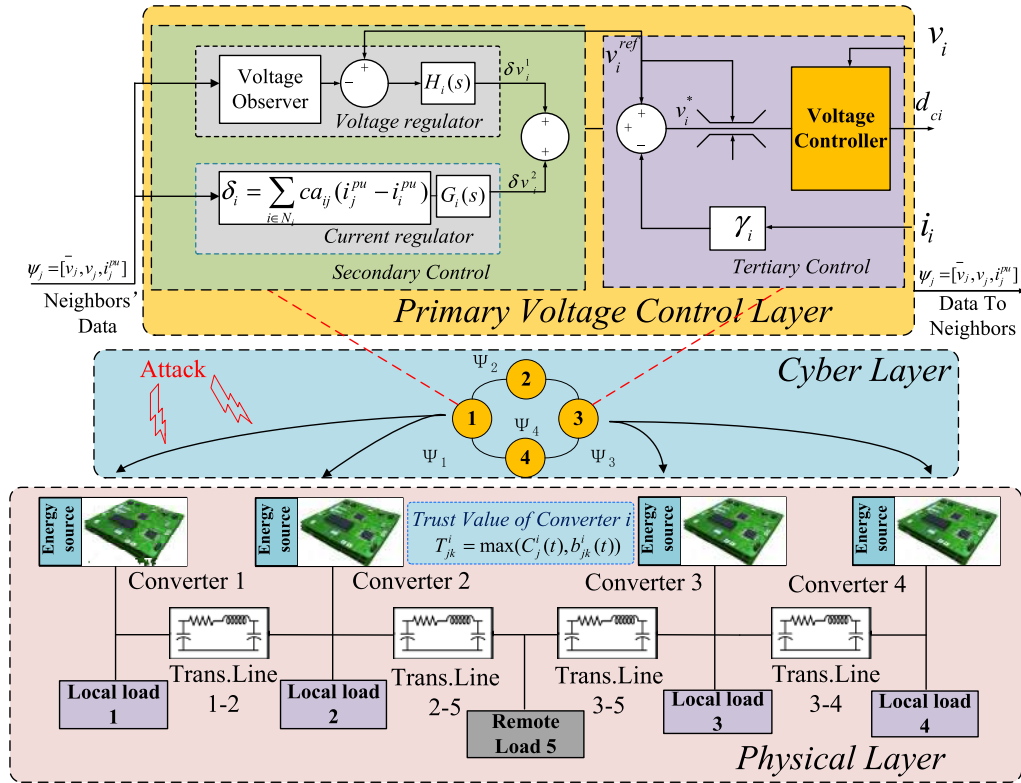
$v_i$

Voltage Observer

$-$ $+$

$H_i(s)$

$\delta v_i^1$

Voltage regulator

$v_i^{ref}$

$+$ $+$

$+$ $v_i^*$ $-$

Voltage Controller

$d_{ci}$

$\delta_i = \sum_{i \in N_i} ca_{ij}(i_j^{pu} - i_i^{pu})$

$G_i(s)$

$\delta v_i^2$

Current regulator

$\gamma_i$

$i_i$

$\psi_j = [\bar{v}_j, v_j, i_j^{pu}]$

Secondary Control

Tertiary Control

$\psi_j = [\bar{v}_j, v_j, i_j^{pu}]$

Neighbors' Data

Primary Voltage Control Layer

Data To Neighbors

Attack

$\Psi_2$

2

Cyber Layer

1

$\Psi_4$

3

$\Psi_1$

4

$\Psi_3$

Energy source

Energy source

Trust Value of Converter i

$T_{jk}^i = \max(C_j^i(t), b_{jk}^i(t))$

Energy source

Energy source

Converter 1

Converter 2

Converter 3

Converter 4

Trans.Line 1-2

Trans.Line 2-5

Trans.Line 3-5

Trans.Line 3-4

Local load 1

Local load 2

Remote Load 5

Local load 3

Local load 4

Physical Layer